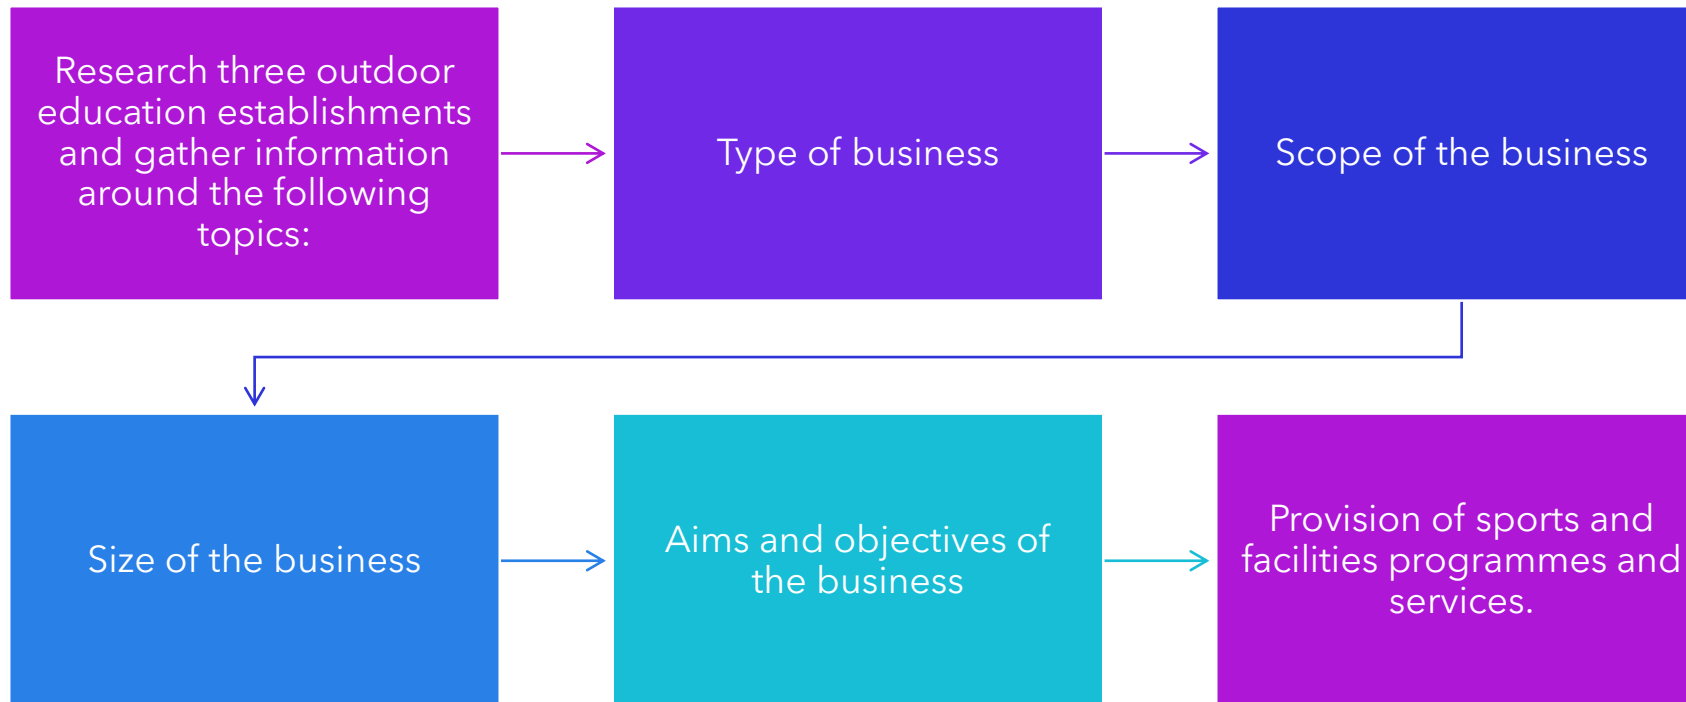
Research three outdoor education establishments and gather information around the following topics:

Type of business

Scope of the business

Size of the business

Aims and objectives of the business

Provision of sports and facilities programmes and services.